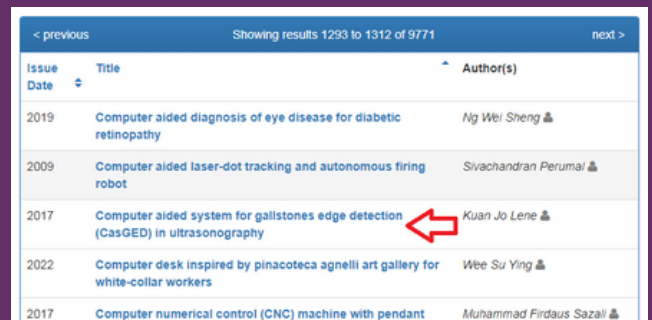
< previous | Showing results 1293 to 1312 of 9771 | next >

| Issue Date | Title | Author(s) |
|---|---|---|
| 2019 | Computer aided diagnosis of eye disease for diabetic retinopathy | Ng Wei Sheng |
| 2009 | Computer aided laser-dot tracking and autonomous firing robot | Sivachandran Perumal |
| 2017 | Computer aided system for gallstones edge detection (CasGED) in ultrasonography | Kuan Jo Lene |
| 2022 | Computer desk inspired by pinacoteca agnelli art gallery for white-collar workers | Wee Su Ying |
| 2017 | Computer numerical control (CNC) machine with pendant | Muhammad Firdaus Sazali |